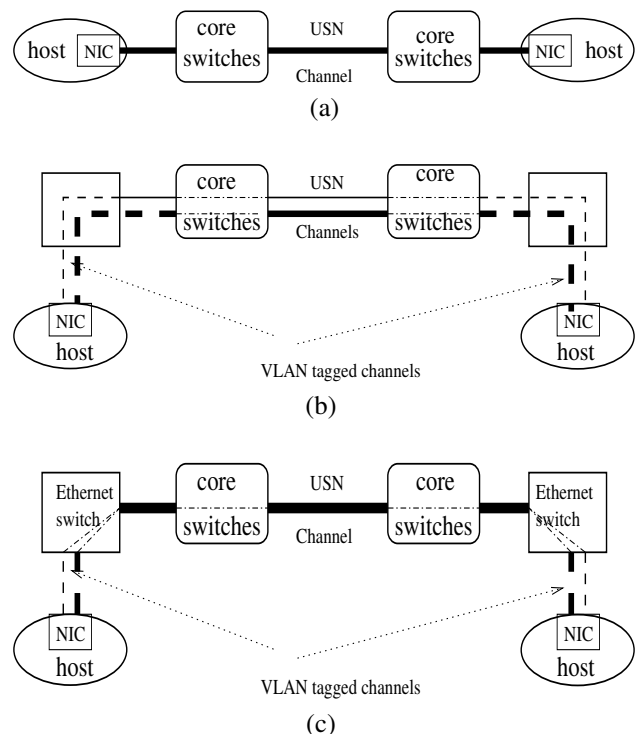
host NIC core switches USN Channel core switches NIC host

(a)

core switches USN Channels core switches

NIC host

NIC host

VLAN tagged channels

(b)

Ethernet switch core switches USN Channel core switches Ethernet switch

NIC host

NIC host

VLAN tagged channels

(c)